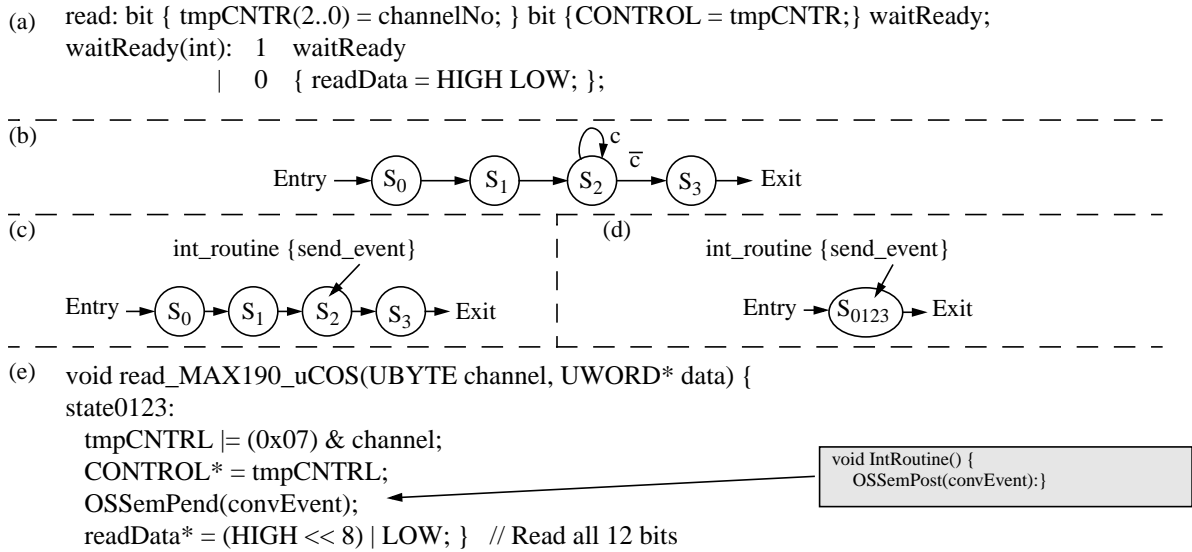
(a) read: bit { tmpCNTR(2..0) = channelNo; } bit {CONTROL = tmpCNTR;} waitReady;
waitReady(int): 1 waitReady
| 0 { readData = HIGH LOW; };

(b)
c
$\overline{c}$
Entry → $S_0$ → $S_1$ → $S_2$ → $S_3$ → Exit

(c)
int_routine {send_event}
Entry → $S_0$ → $S_1$ → $S_2$ → $S_3$ → Exit

(d)
int_routine {send_event}
Entry → $S_{0123}$ → Exit

(e) void read_MAX190_uCOS(UBYTE channel, UWORD* data) {
state0123:
tmpCNTRL |= (0x07) & channel;
CONTROL* = tmpCNTRL;
OSSemPend(convEvent);
readData* = (HIGH << 8) | LOW; } // Read all 12 bits

void IntRoutine() {
OSSemPost(convEvent):}